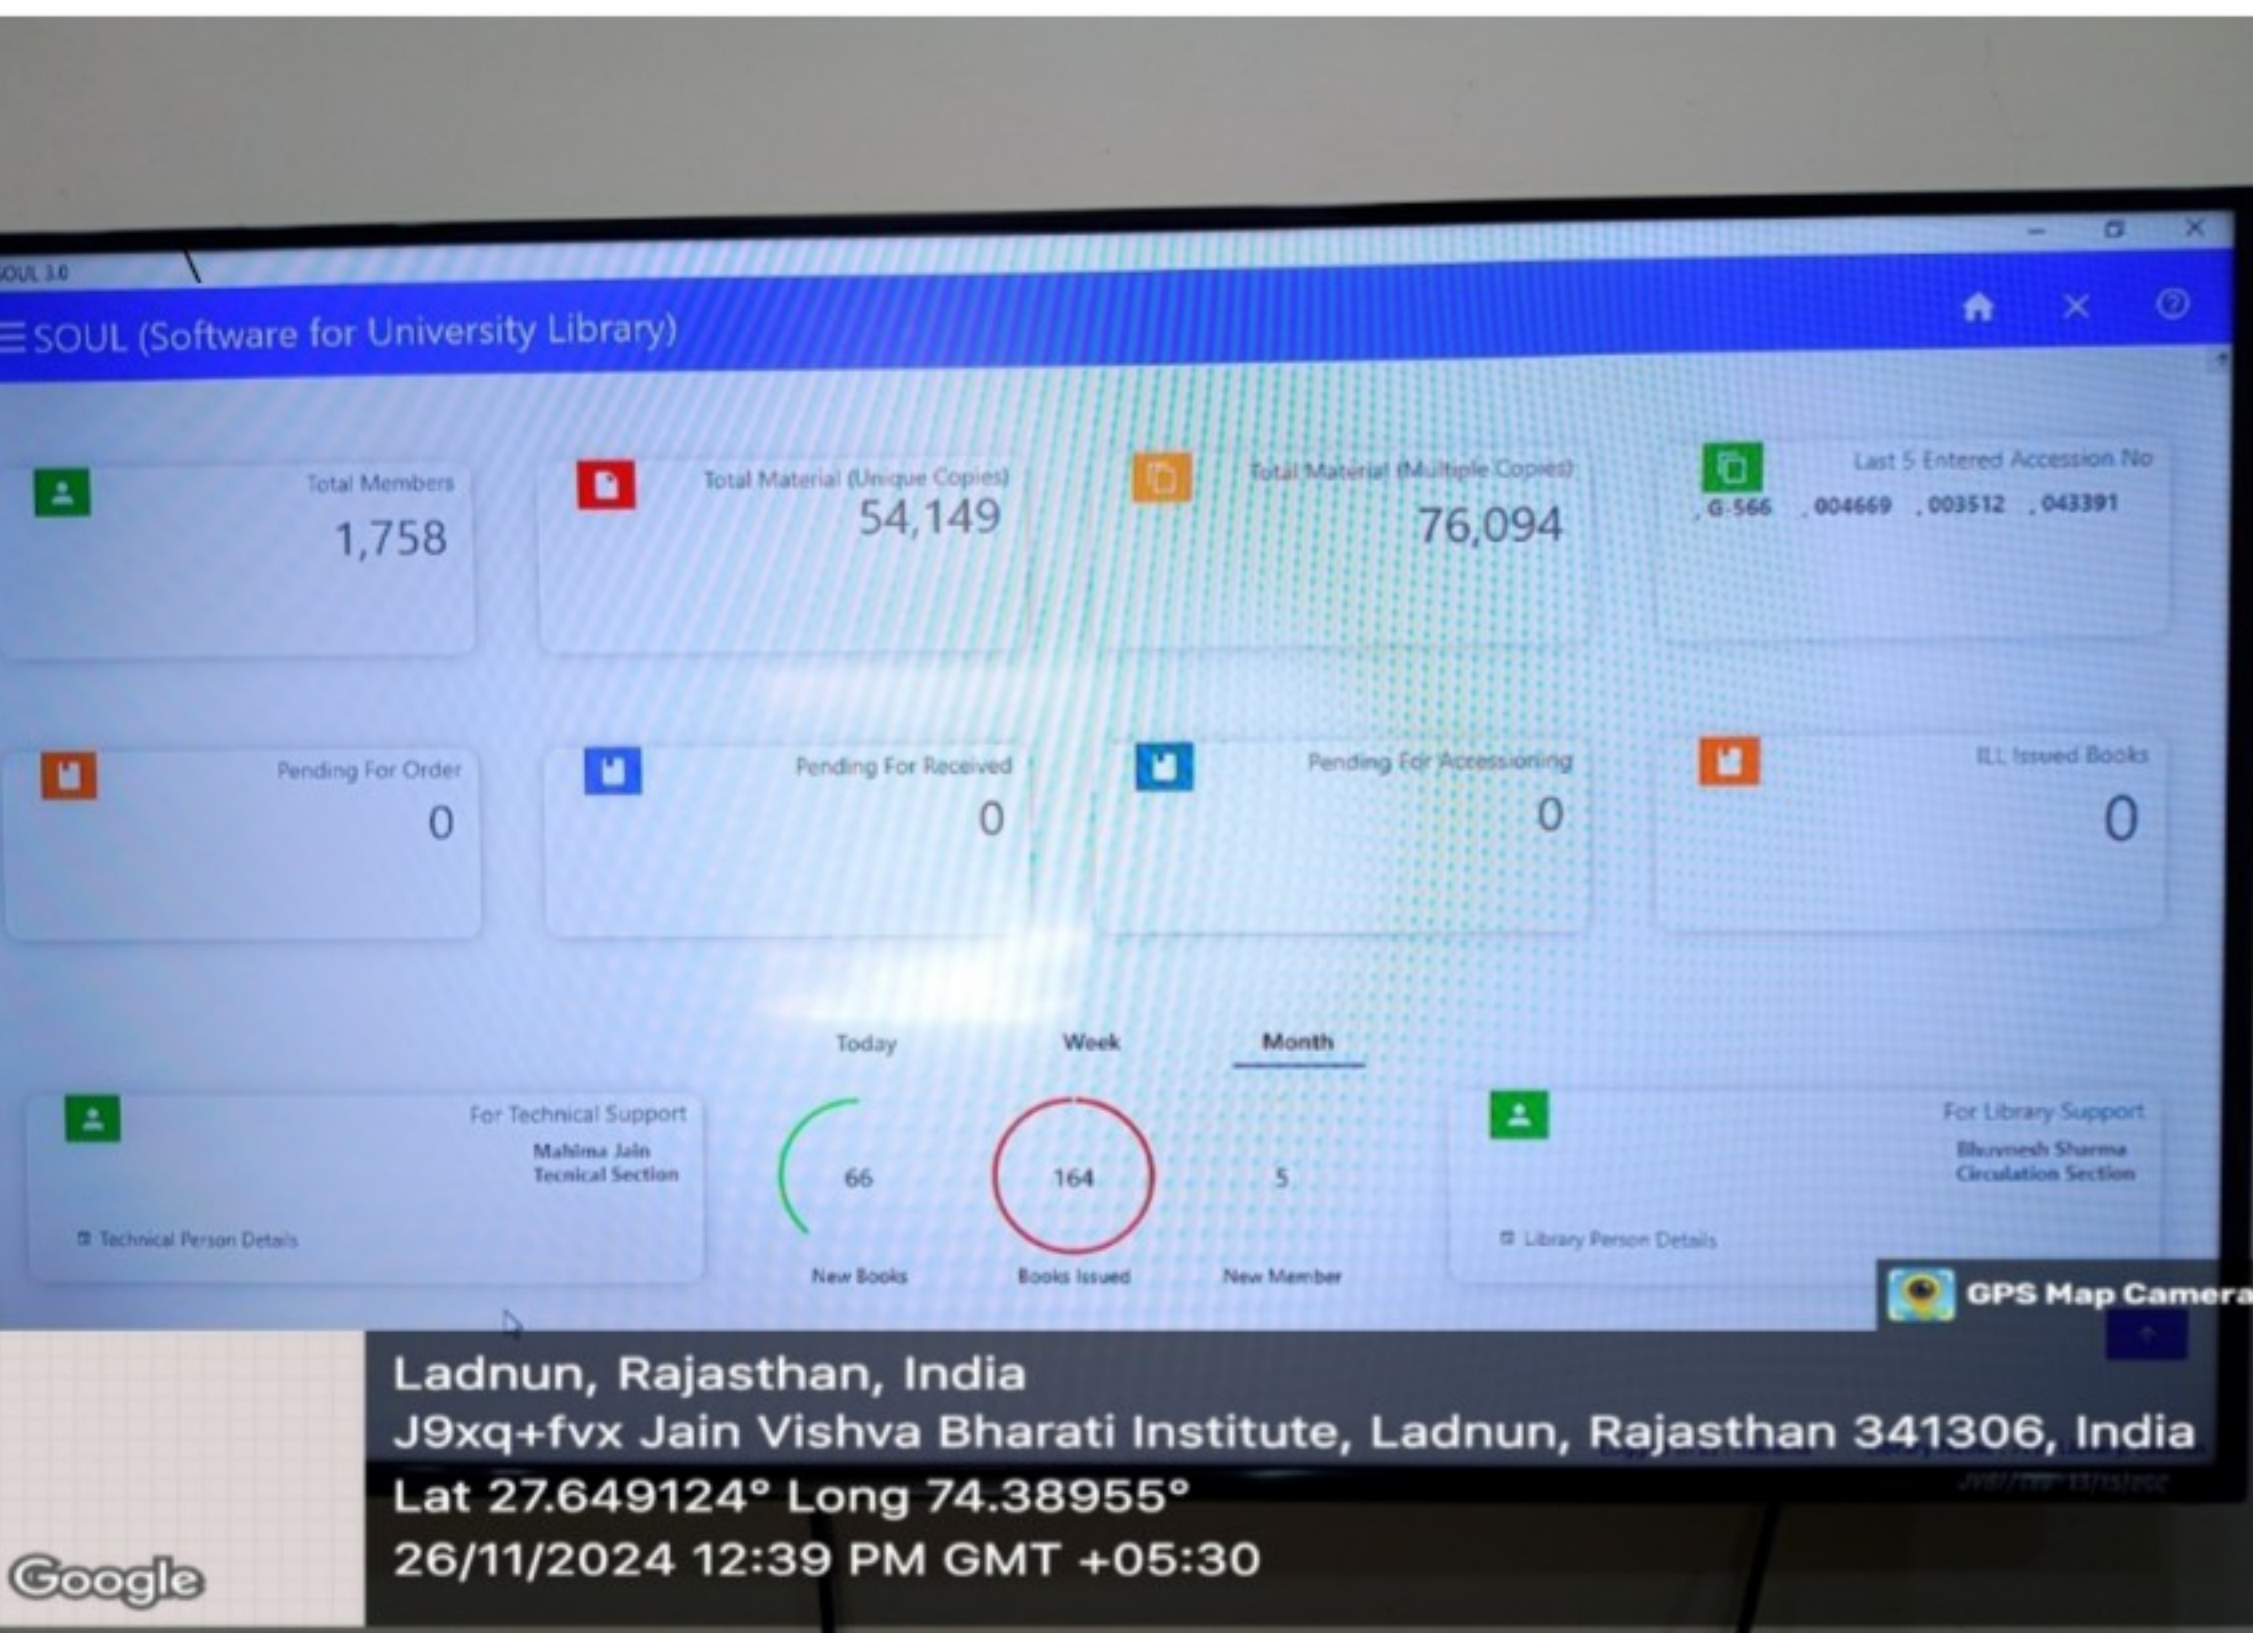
SOUL 3.0

SOUL (Software for University Library)

Total Members
1,758

Total Material (Unique Copies)
54,149

Total Material (Multiple Copies)
76,094

Last 5 Entered Accession No
, G-566 , 004669 , 003512 , 043391

Pending For Order
0

Pending For Received
0

Pending For Accessioning
0

ILL Issued Books
0

Today Week Month

For Technical Support
Mahima Jain
Tecnical Section
Technical Person Details

66
New Books

164
Books Issued

5
New Member

For Library Support
Bhuvnesh Sharma
Circulation Section
Library Person Details

GPS Map Camera

Ladnun, Rajasthan, India
J9xq+fvx Jain Vishva Bharati Institute, Ladnun, Rajasthan 341306, India
Lat 27.649124° Long 74.38955°
26/11/2024 12:39 PM GMT +05:30

Google